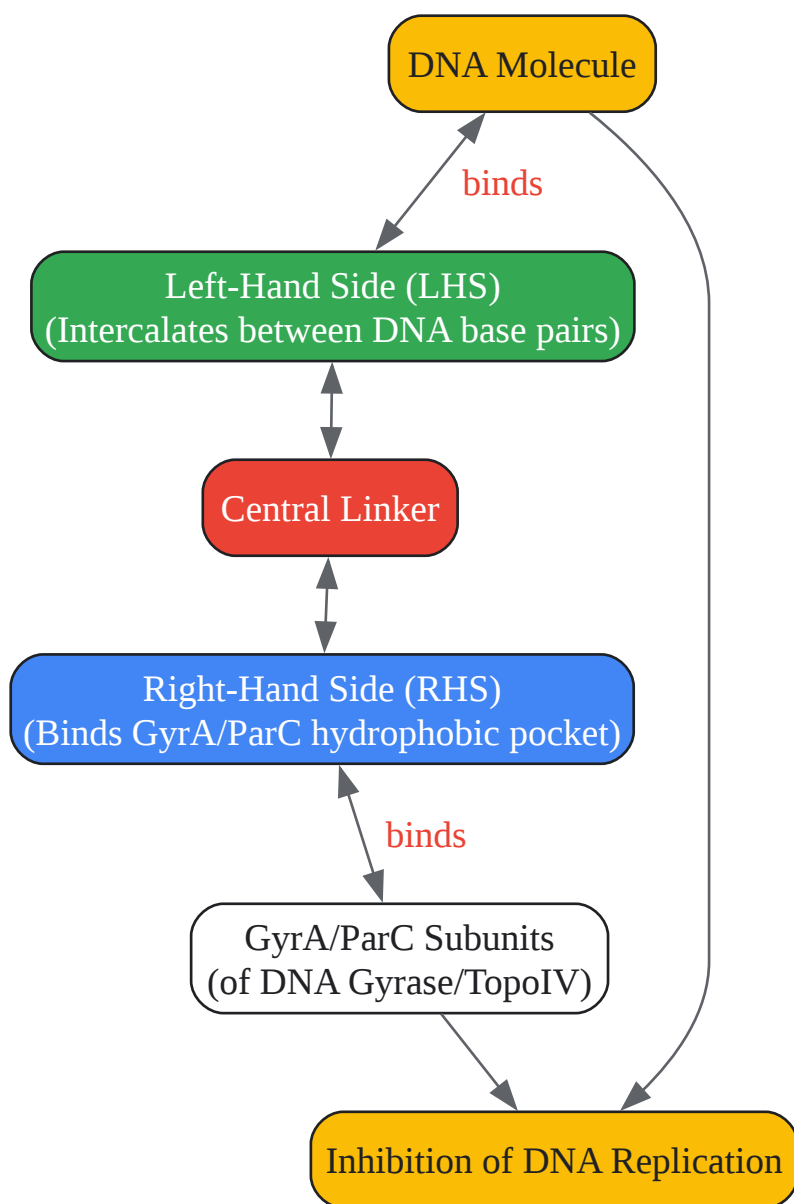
DNA Molecule

binds

Left-Hand Side (LHS)
(Intercalates between DNA base pairs)

Central Linker

Right-Hand Side (RHS)
(Binds GyrA/ParC hydrophobic pocket)

binds

GyrA/ParC Subunits
(of DNA Gyrase/TopoIV)

Inhibition of DNA Replication